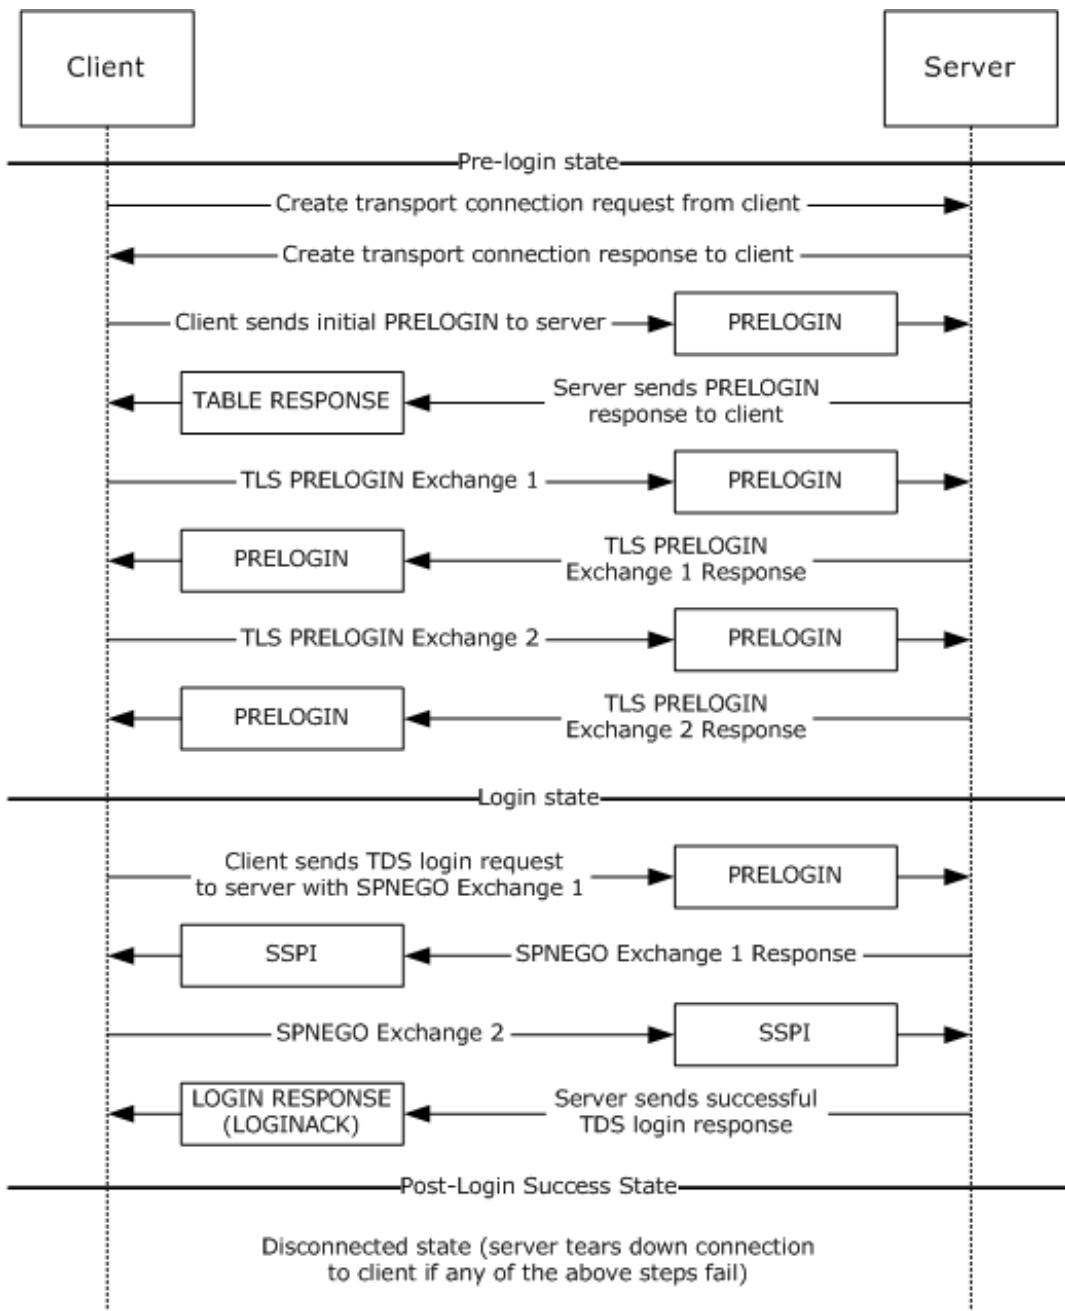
Client

Server

Pre-login state

Create transport connection request from client

Create transport connection response to client

Client sends initial PRELOGIN to server

PRELOGIN

TABLE RESPONSE

Server sends PRELOGIN response to client

TLS PRELOGIN Exchange 1

PRELOGIN

PRELOGIN

TLS PRELOGIN Exchange 1 Response

TLS PRELOGIN Exchange 2

PRELOGIN

PRELOGIN

TLS PRELOGIN Exchange 2 Response

Login state

Client sends TDS login request to server with SPNEGO Exchange 1

PRELOGIN

SSPI

SPNEGO Exchange 1 Response

SPNEGO Exchange 2

SSPI

LOGIN RESPONSE (LOGINACK)

Server sends successful TDS login response

Post-Login Success State

Disconnected state (server tears down connection to client if any of the above steps fail)